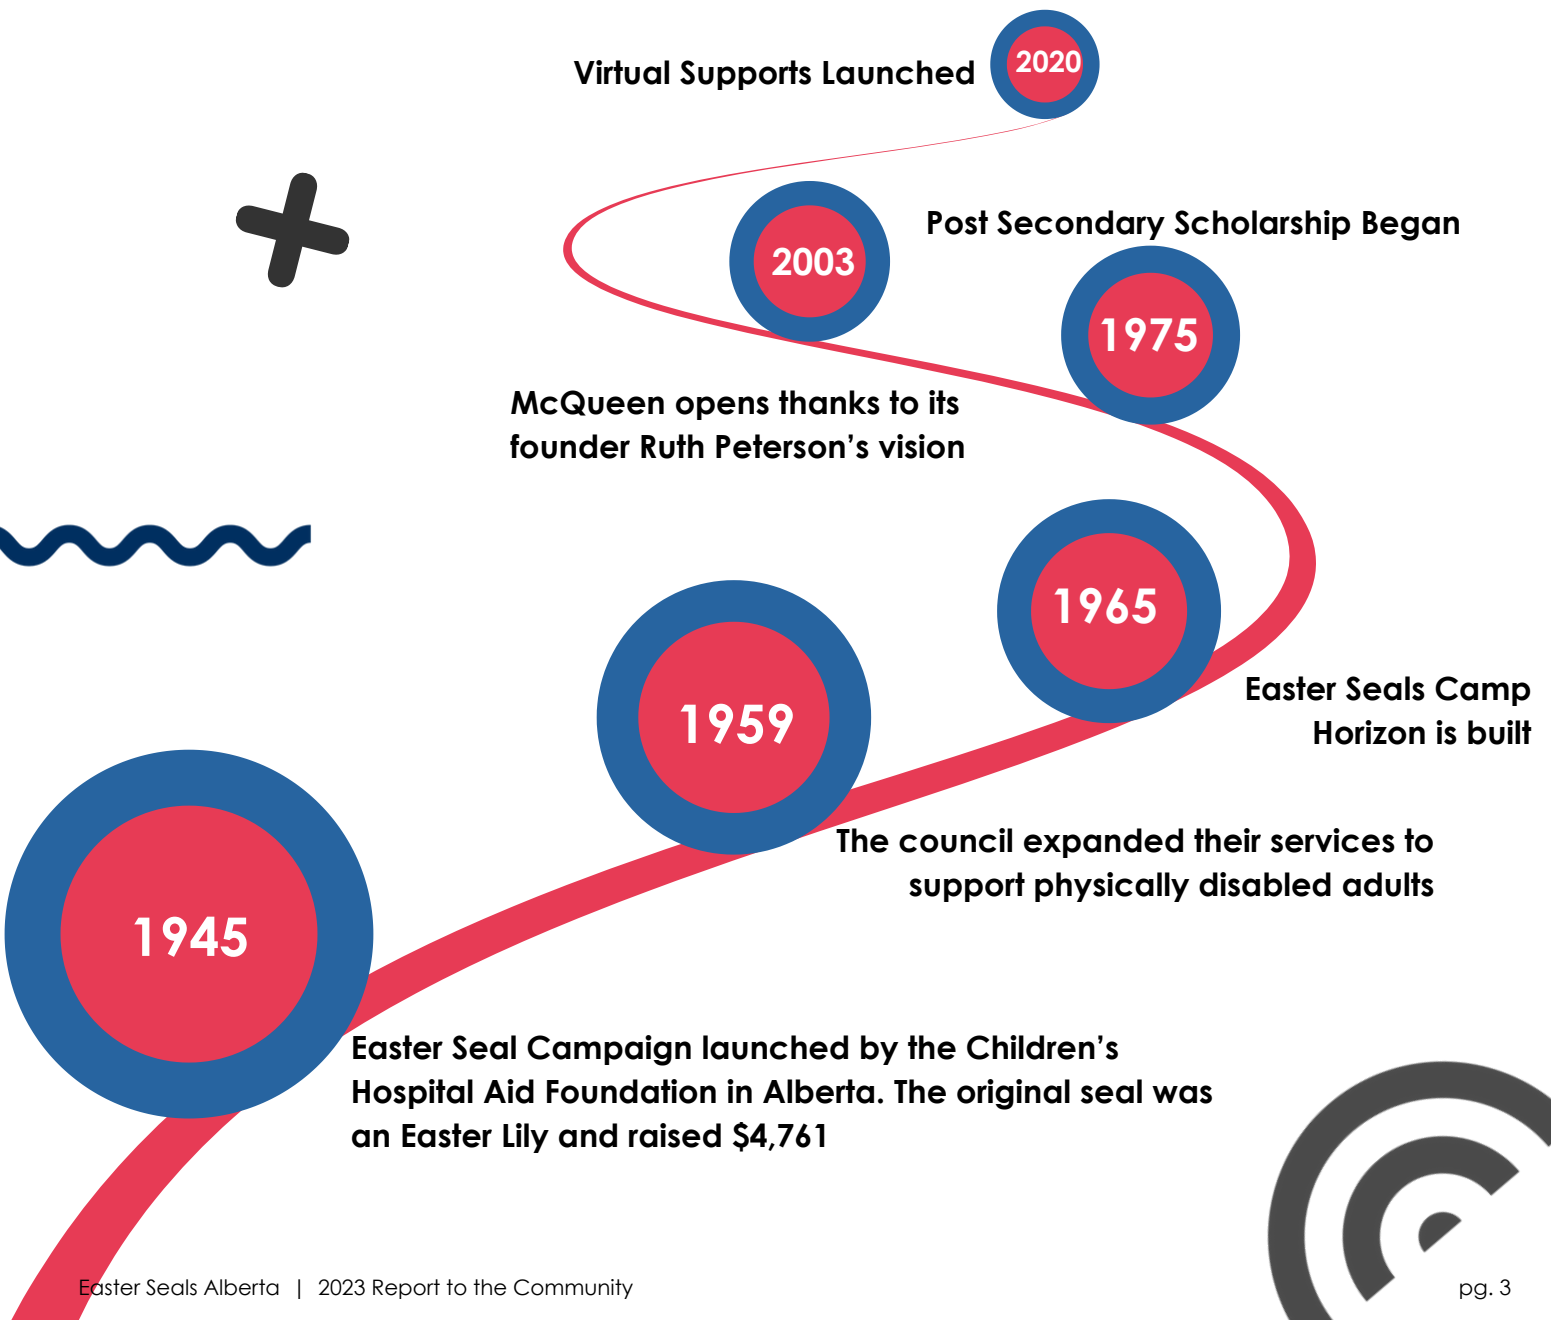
Virtual Supports Launched 2020

2003

Post Secondary Scholarship Began

1975

McQueen opens thanks to its founder Ruth Peterson's vision

1965

Easter Seals Camp Horizon is built

1959

The council expanded their services to support physically disabled adults

1945

Easter Seal Campaign launched by the Children's Hospital Aid Foundation in Alberta. The original seal was an Easter Lily and raised $4,761

Easter Seals Alberta | 2023 Report to the Community

pg. 3